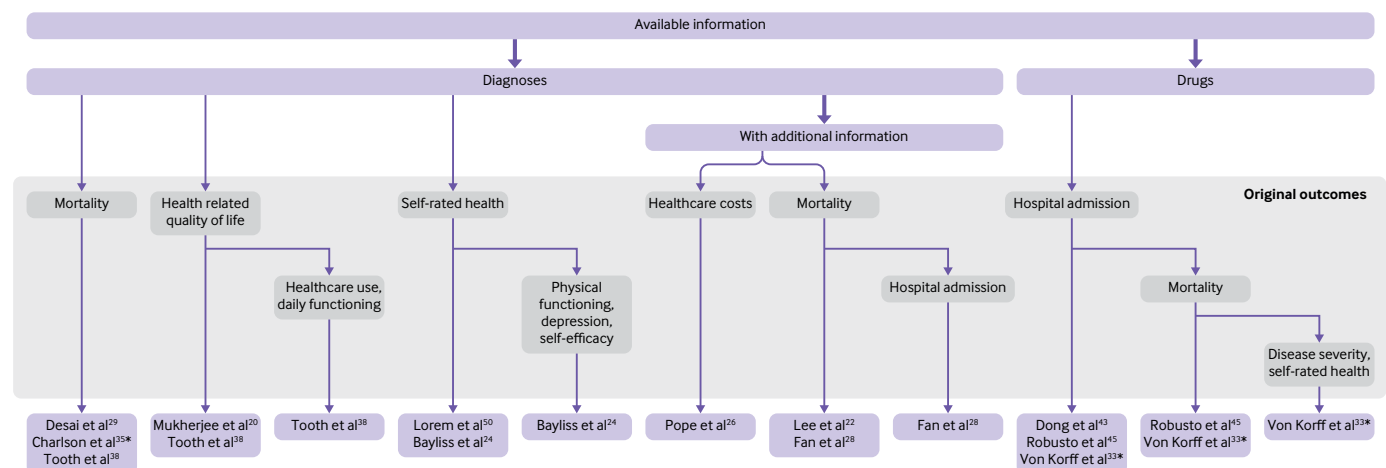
Available information

Diagnoses

Drugs

With additional information

Original outcomes

Mortality

Health related quality of life

Self-rated health

Healthcare costs

Mortality

Hospital admission

Healthcare use, daily functioning

Physical functioning, depression, self-efficacy

Hospital admission

Mortality

Disease severity, self-rated health

Desai et al$^{29}$
Charlson et al$^{35}$*
Tooth et al$^{38}$

Mukherjee et al$^{20}$
Tooth et al$^{38}$

Tooth et al$^{38}$

Lorem et al$^{50}$
Bayliss et al$^{24}$

Bayliss et al$^{24}$

Pope et al$^{26}$

Lee et al$^{22}$
Fan et al$^{28}$

Fan et al$^{28}$

Dong et al$^{43}$
Robusto et al$^{45}$
Von Korff et al$^{33}$*

Robusto et al$^{45}$
Von Korff et al$^{33}$*

Von Korff et al$^{33}$*